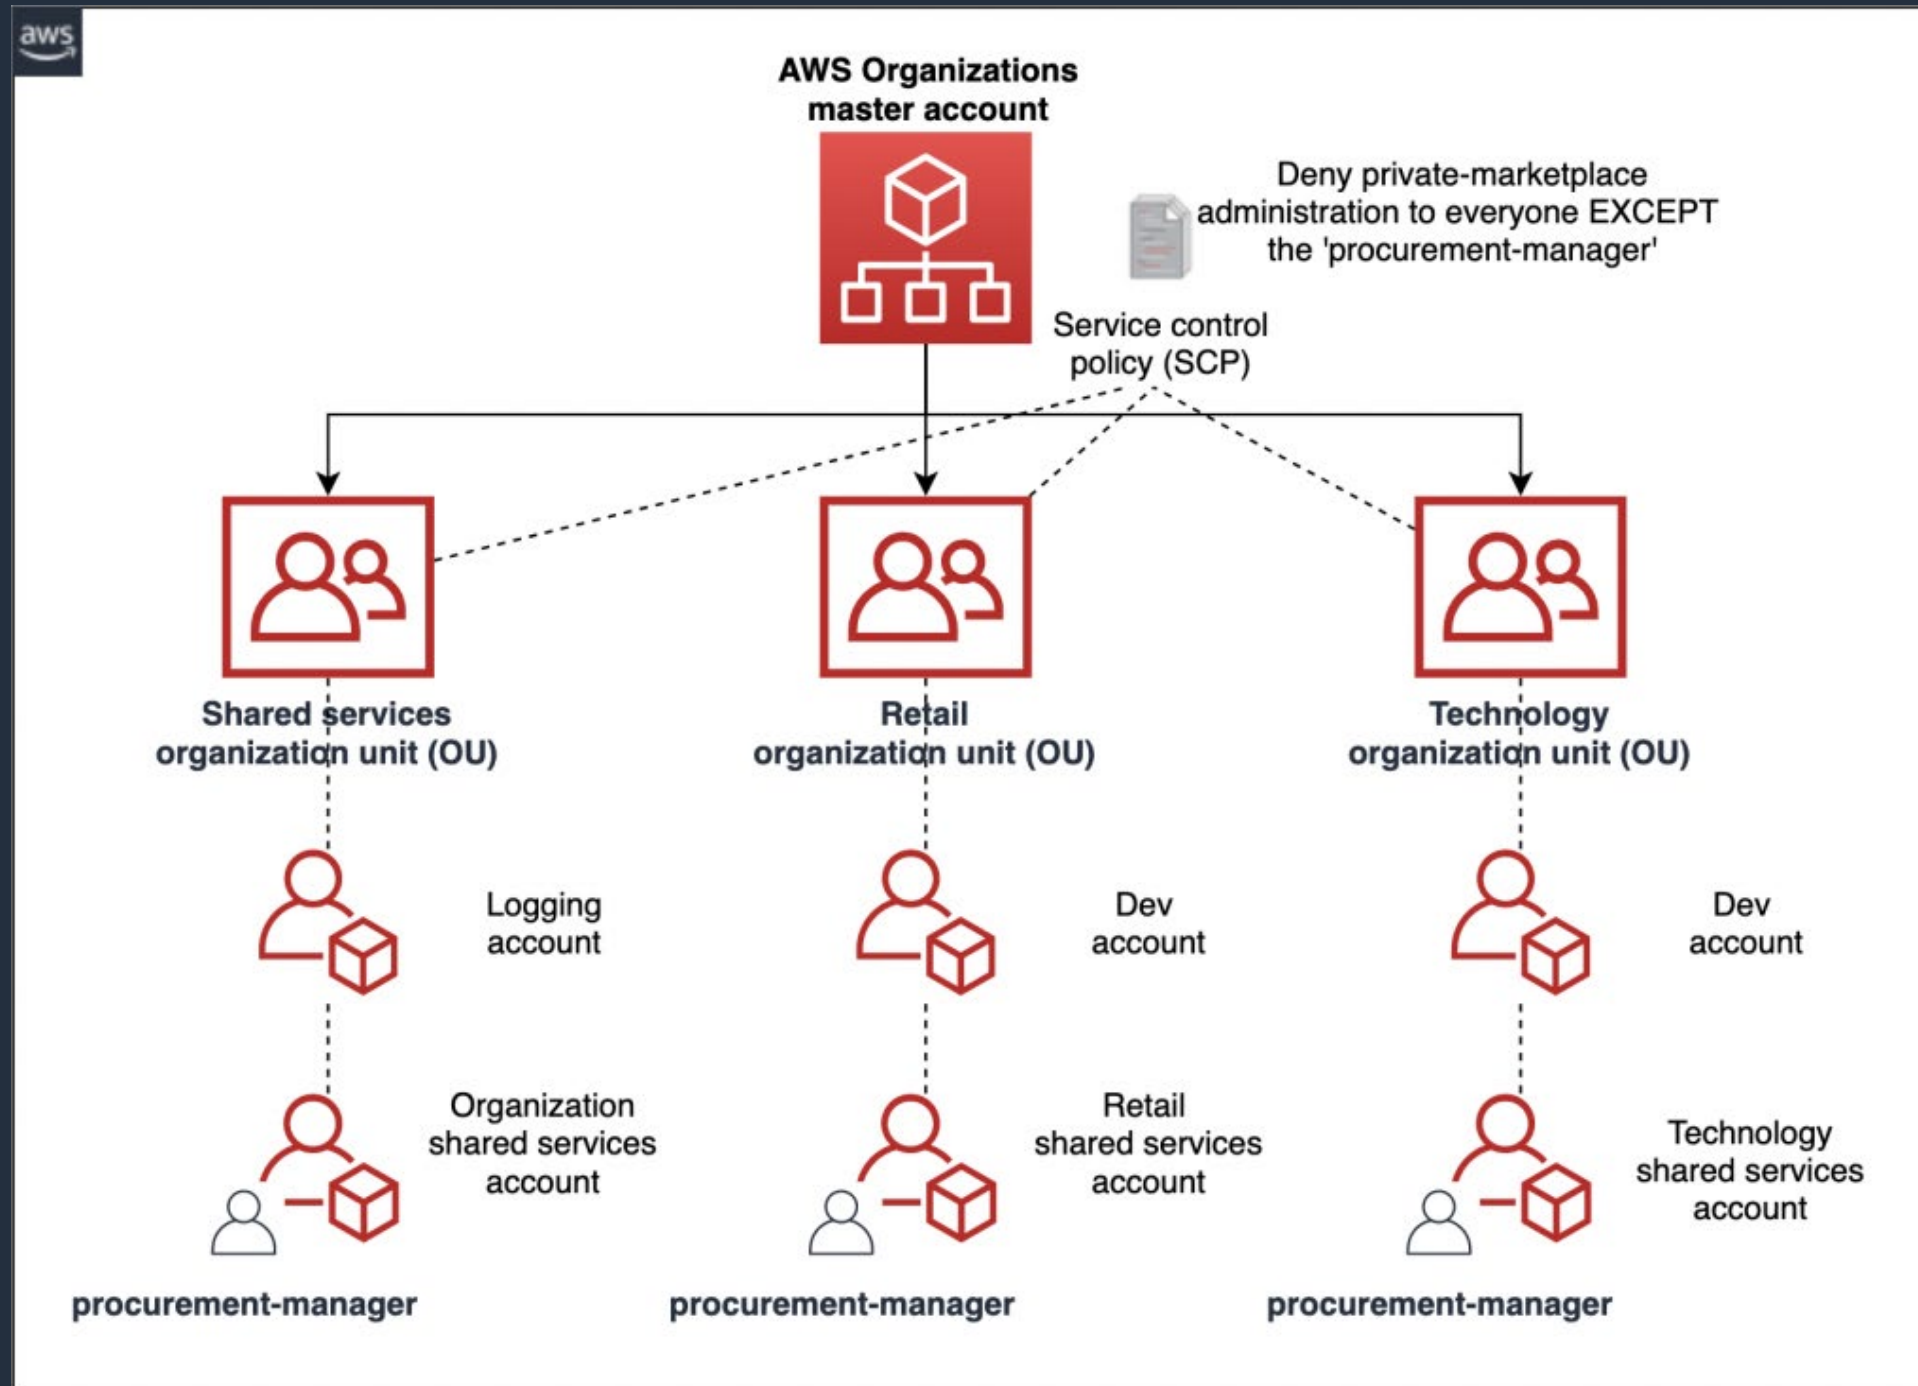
aws

AWS Organizations master account

Deny private-marketplace administration to everyone EXCEPT the 'procurement-manager'

Service control policy (SCP)

Shared services organization unit (OU)

Retail organization unit (OU)

Technology organization unit (OU)

Logging account

Dev account

Dev account

Organization shared services account

Retail shared services account

Technology shared services account

procurement-manager

procurement-manager

procurement-manager